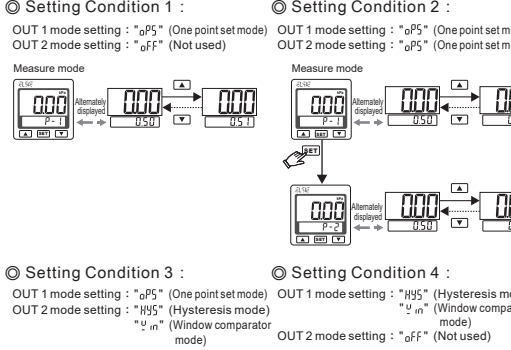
◎ Setting Condition 1 :

OUT 1 mode setting : "oPS" (One point set mode)
OUT 2 mode setting : "oFF" (Not used)

Measure mode

0.00
P-1
Alternately displayed
0.00
0.50
0.00
0.51

SET

◎ Setting Condition 2 :

OUT 1 mode setting : "oPS" (One point set m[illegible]
OUT 2 mode setting : "oPS" (One point set m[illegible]

Measure mode

0.00
P-1
Alternately displayed
0.00
0.50
0.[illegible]

SET

0.00
P-2
Alternately displayed
0.00
0.50
0.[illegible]

◎ Setting Condition 3 :

OUT 1 mode setting : "oPS" (One point set mode)
OUT 2 mode setting : "HYS" (Hysteresis mode)
"Win" (Window comparator mode)

◎ Setting Condition 4 :

OUT 1 mode setting : "HYS" (Hysteresis m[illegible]
"Win" (Window compara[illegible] mode)
OUT 2 mode setting : "oFF" (Not used)